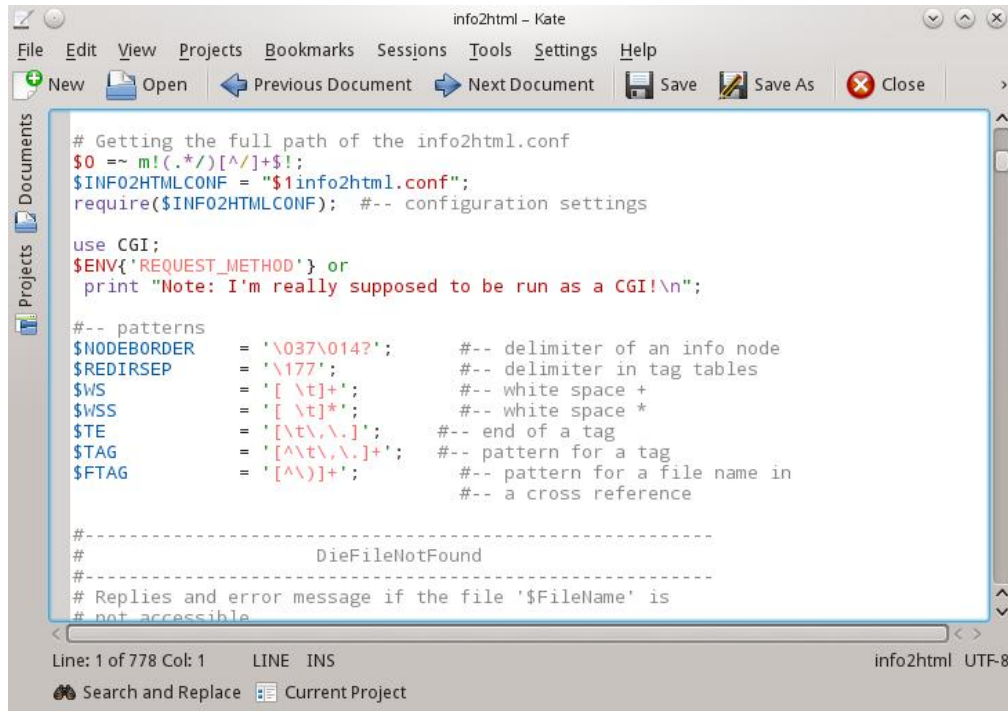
info2html – Kate

File Edit View Projects Bookmarks Sessions Tools Settings Help

New Open Previous Document Next Document Save Save As Close

Documents Projects

```
# Getting the full path of the info2html.conf
$0 =~ m!(.*/)[^/]+$!;
$INFO2HTMLCONF = "$1info2html.conf";
require($INFO2HTMLCONF);  #-- configuration settings

use CGI;
$ENV{'REQUEST_METHOD'} or
 print "Note: I'm really supposed to be run as a CGI!\n";

#-- patterns
$NODEBORDER    = '\037\014?';      #-- delimiter of an info node
$REDIRSEP      = '\177';           #-- delimiter in tag tables
$WS            = '[ \t]+';         #-- white space +
$WSS           = '[ \t]*';         #-- white space *
$TE            = '[\t\,\.]';     #-- end of a tag
$TAG           = '[^\t\,\.]+';   #-- pattern for a tag
$FTAG          = '[^\)]+';         #-- pattern for a file name in
                                   #-- a cross reference

#-------------------------------------------------------
#                  DieFileNotFound
#-------------------------------------------------------
# Replies and error message if the file '$FileName' is
# not accessible
```

Line: 1 of 778 Col: 1 LINE INS info2html UTF-8

Search and Replace Current Project